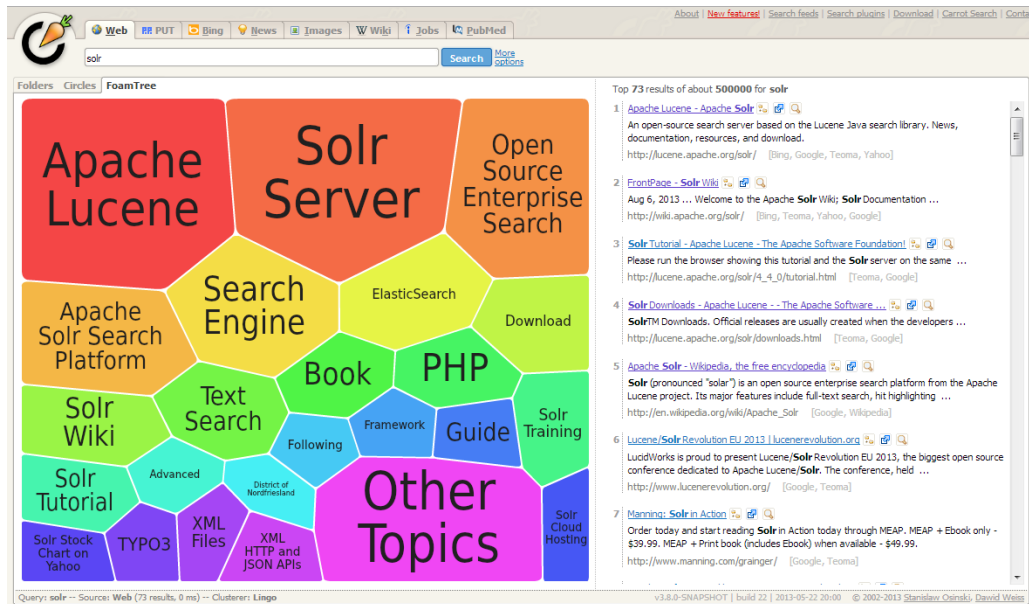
Web PUT Bing News Images Wiki Jobs PubMed

About | New features! | Search feeds | Search plugins | Download | Carrot Search | Conta

solr

Search

More options

Folders Circles FoamTree

Apache Lucene

Solr Server

Open Source Enterprise Search

Apache Solr Search Platform

Search Engine

ElasticSearch

Download

Solr Wiki

Text Search

Book

PHP

Framework

Guide

Solr Training

Following

Solr Tutorial

Advanced

District of Nordfriesland

Other Topics

Solr Stock Chart on Yahoo

TYPO3

XML Files

XML HTTP and JSON APIs

Solr Cloud Hosting

Top 73 results of about 500000 for solr

1 Apache Lucene - Apache Solr
An open-source search server based on the Lucene Java search library. News, documentation, resources, and download.
http://lucene.apache.org/solr/ [Bing, Google, Teoma, Yahoo]

2 FrontPage - Solr Wiki
Aug 6, 2013 ... Welcome to the Apache Solr Wiki; Solr Documentation ...
http://wiki.apache.org/solr/ [Bing, Teoma, Yahoo, Google]

3 Solr Tutorial - Apache Lucene - The Apache Software Foundation!
Please run the browser showing this tutorial and the Solr server on the same ...
http://lucene.apache.org/solr/4_4_0/tutorial.html [Teoma, Google]

4 Solr Downloads - Apache Lucene - - The Apache Software ...
SolrTM Downloads. Official releases are usually created when the developers ...
http://lucene.apache.org/solr/downloads.html [Teoma, Google]

5 Apache Solr - Wikipedia, the free encyclopedia
Solr (pronounced "solar") is an open source enterprise search platform from the Apache Lucene project. Its major features include full-text search, hit highlighting ...
http://en.wikipedia.org/wiki/Apache_Solr [Google, Wikipedia]

6 Lucene/Solr Revolution EU 2013 | lucenerevolution.org
LucidWorks is proud to present Lucene/Solr Revolution EU 2013, the biggest open source conference dedicated to Apache Lucene/Solr. The conference, held ...
http://www.lucenerevolution.org/ [Google, Teoma]

7 Manning: Solr in Action
Order today and start reading Solr in Action today through MEAP. MEAP + Ebook only - $39.99. MEAP + Print book (includes Ebook) when available - $49.99.
http://www.manning.com/grainger/ [Google, Teoma]

Query: solr -- Source: Web (73 results, 0 ms) -- Clusterer: Lingo

v3.8.0-SNAPSHOT | build 22 | 2013-05-22 20:00 | © 2002-2013 Stanisław Osiński, Dawid Weiss